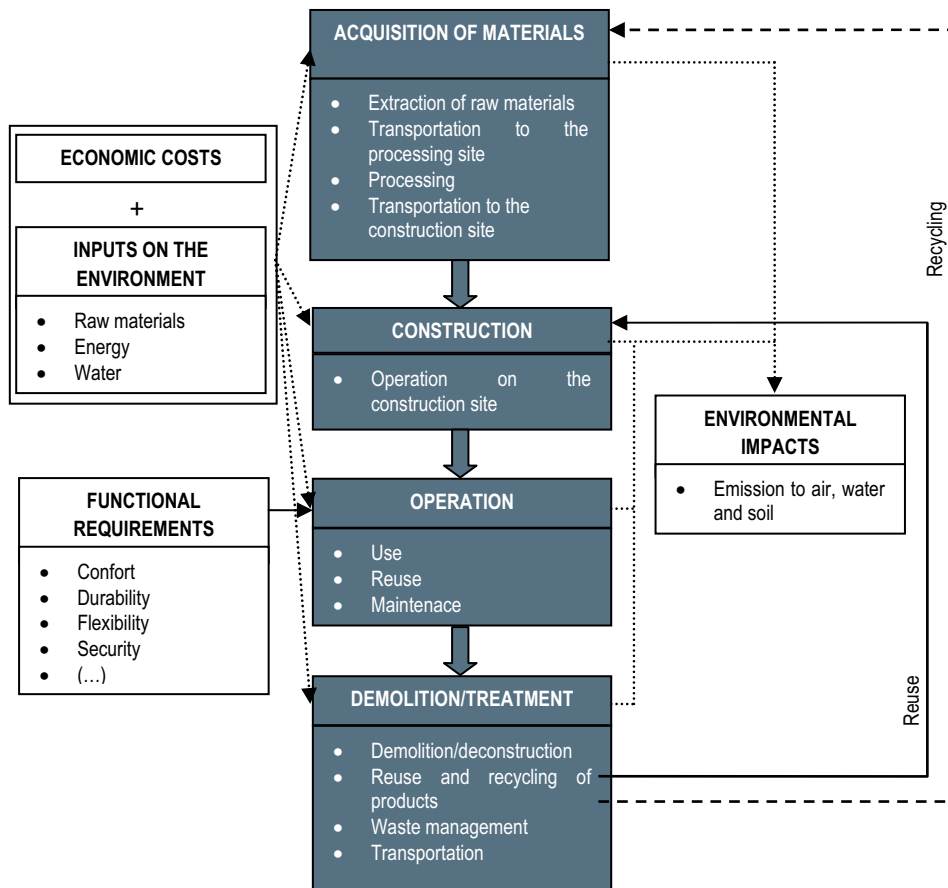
ACQUISITION OF MATERIALS

- Extraction of raw materials
- Transportation to the processing site
- Processing
- Transportation to the construction site

ECONOMIC COSTS

+

INPUTS ON THE ENVIRONMENT

- Raw materials
- Energy
- Water

Recycling

CONSTRUCTION

- Operation on the construction site

ENVIRONMENTAL IMPACTS

- Emission to air, water and soil

FUNCTIONAL REQUIREMENTS

- Confort
- Durability
- Flexibility
- Security
- (…)

OPERATION

- Use
- Reuse
- Maintenace

DEMOLITION/TREATMENT

- Demolition/deconstruction
- Reuse and recycling of products
- Waste management
- Transportation

Reuse